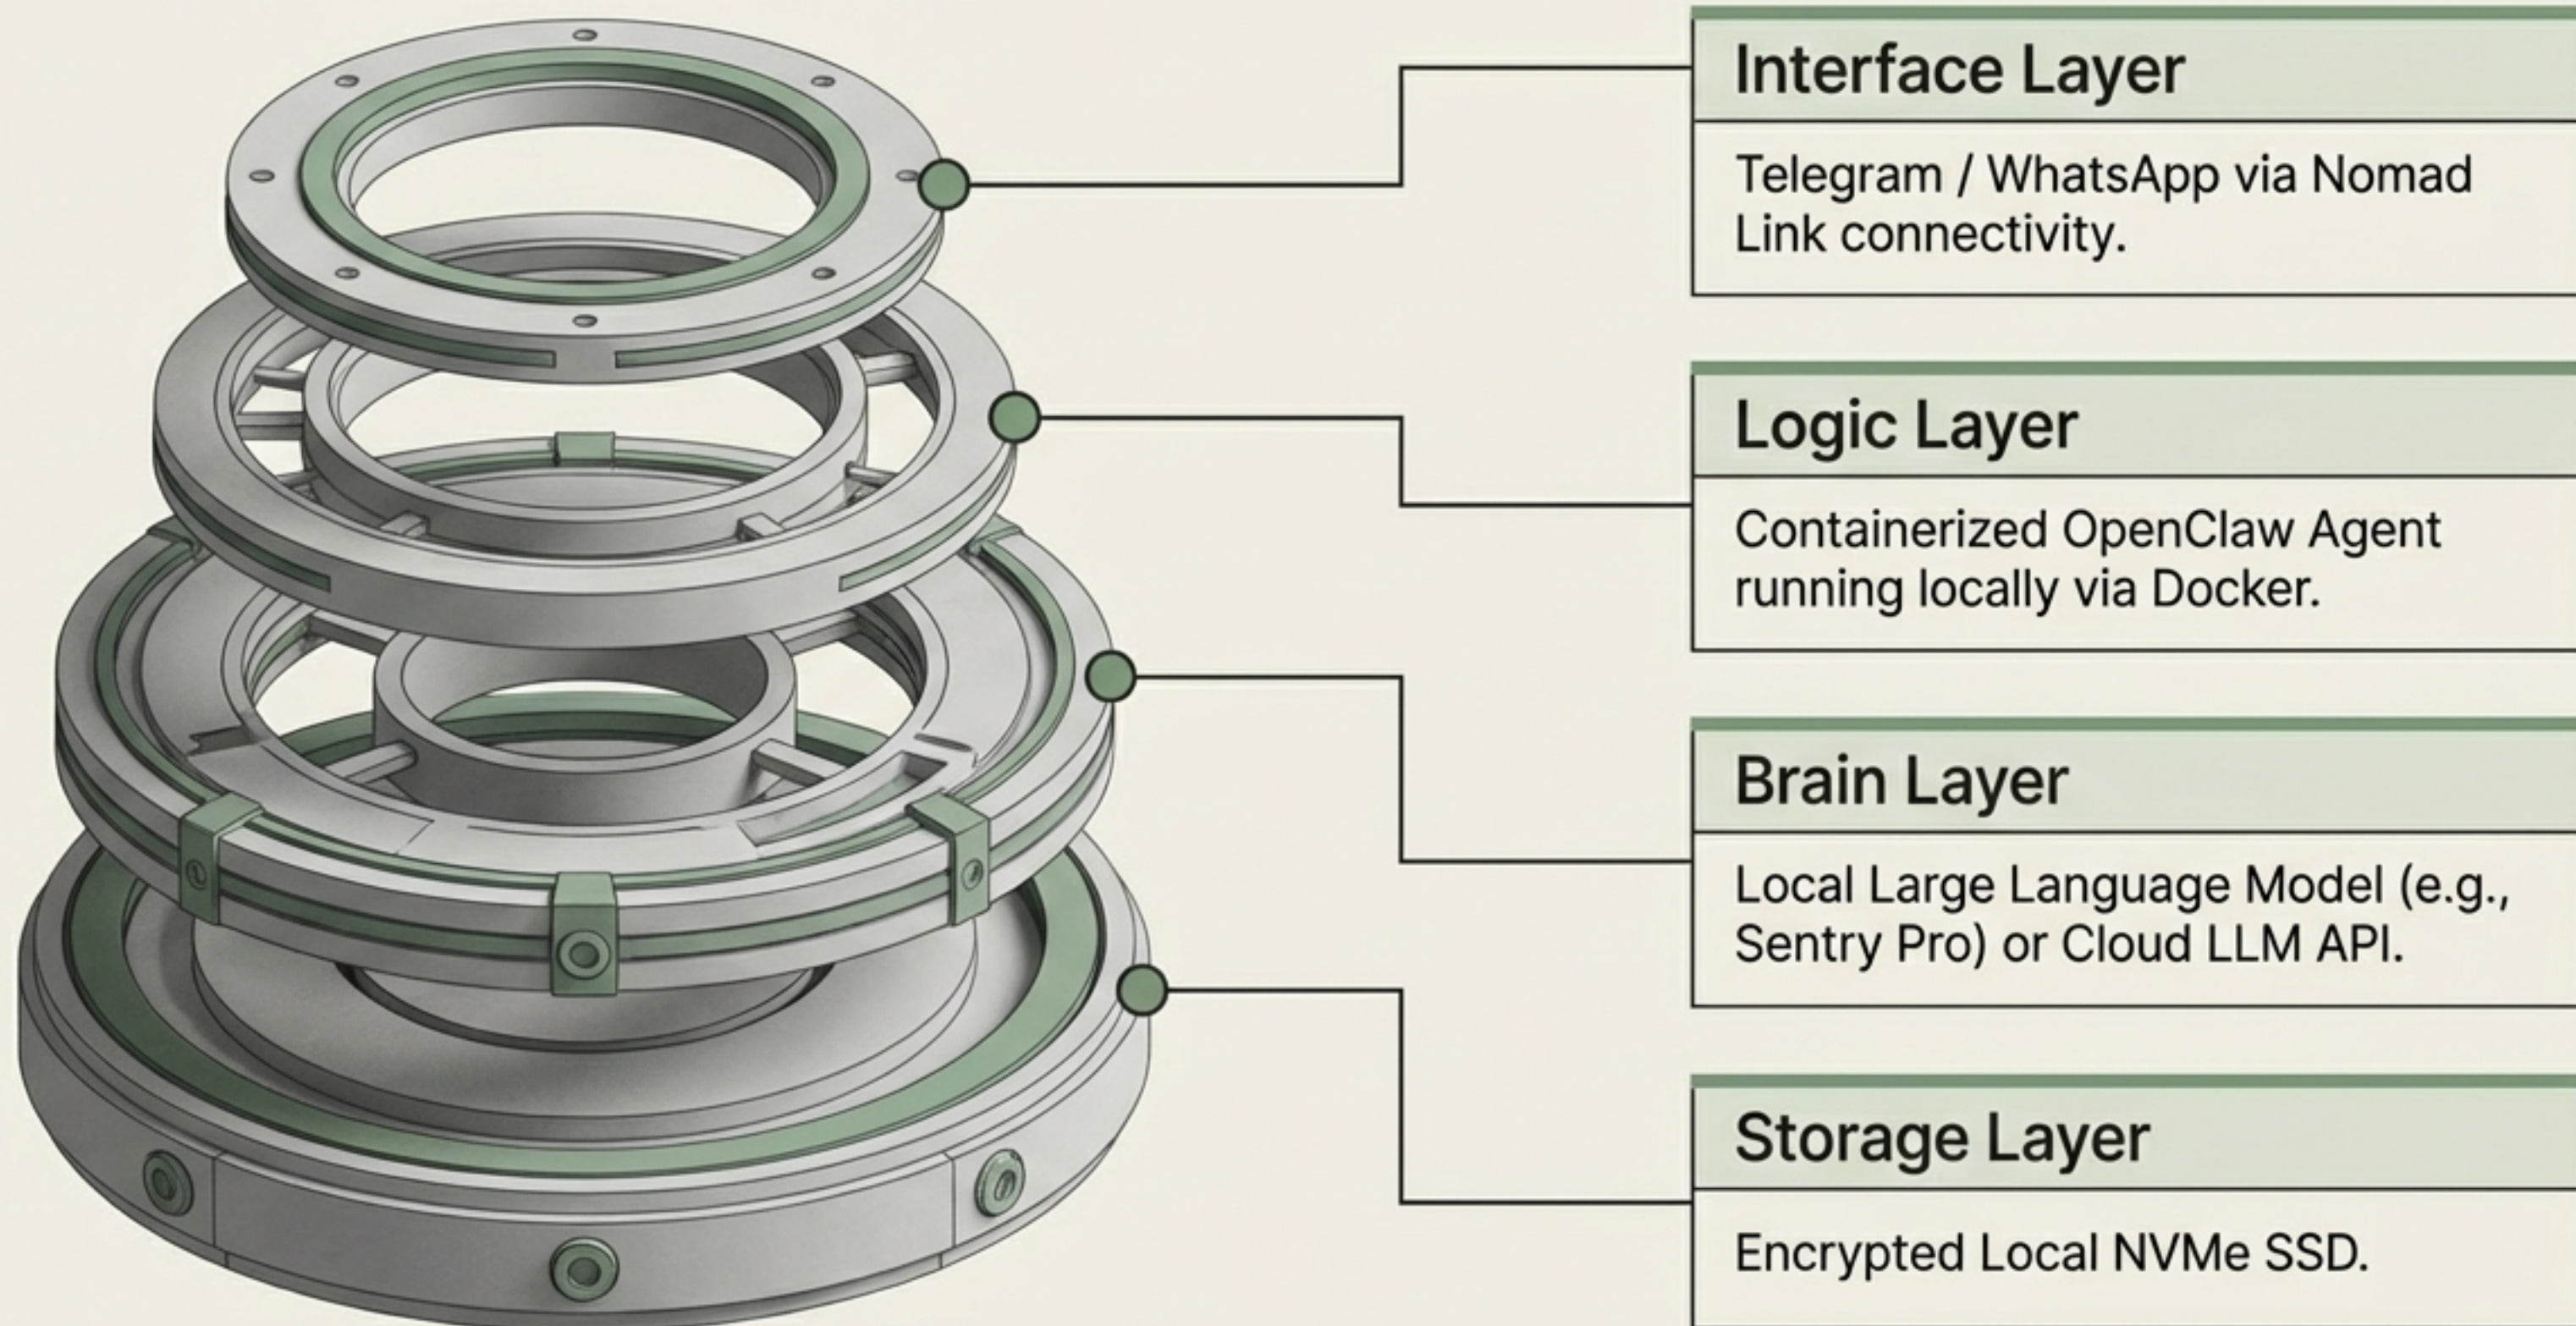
Interface Layer

Telegram / WhatsApp via Nomad Link connectivity.

Logic Layer

Containerized OpenClaw Agent running locally via Docker.

Brain Layer

Local Large Language Model (e.g., Sentry Pro) or Cloud LLM API.

Storage Layer

Encrypted Local NVMe SSD.